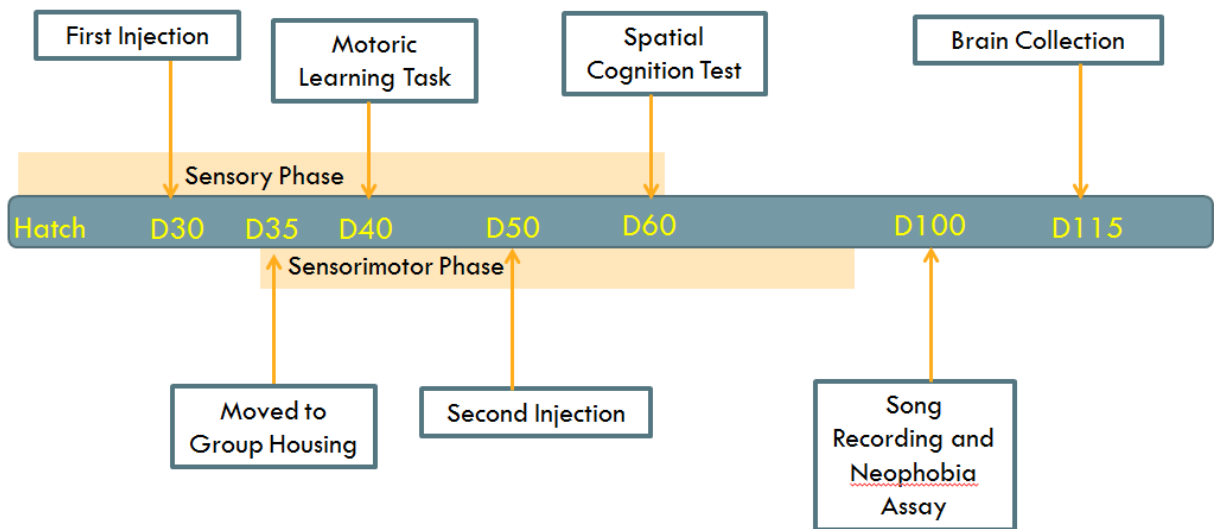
First Injection

Motoric Learning Task

Spatial Cognition Test

Brain Collection

Sensory Phase

Hatch D30 D35 D40 D50 D60 D100 D115

Sensorimotor Phase

Moved to Group Housing

Second Injection

Song Recording and Neophobia Assay